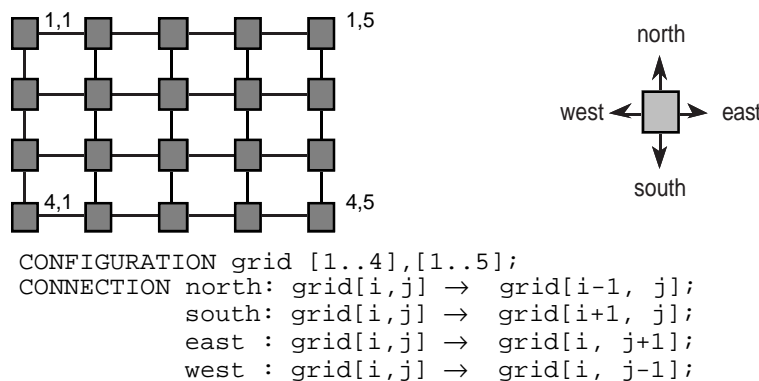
1,1
1,5
4,1
4,5
north
west
east
south

CONFIGURATION grid [1..4],[1..5];
CONNECTION north: grid[i,j] $\rightarrow$ grid[i-1, j];
south: grid[i,j] $\rightarrow$ grid[i+1, j];
east : grid[i,j] $\rightarrow$ grid[i, j+1];
west : grid[i,j] $\rightarrow$ grid[i, j-1];